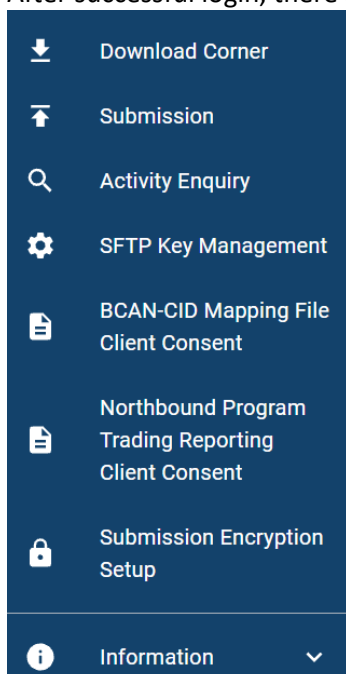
After successful login, there

Download Corner

Submission

Activity Enquiry

SFTP Key Management

BCAN-CID Mapping File Client Consent

Northbound Program Trading Reporting Client Consent

Submission Encryption Setup

Information